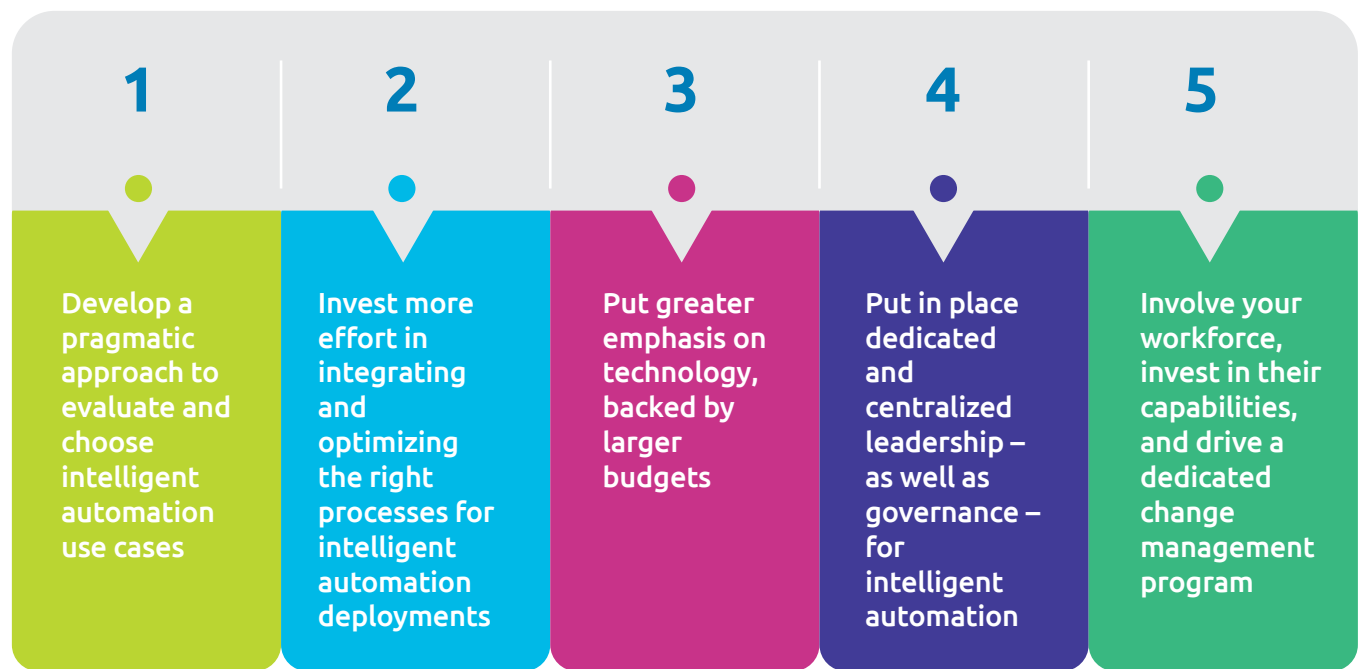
1

Develop a pragmatic approach to evaluate and choose intelligent automation use cases

2

Invest more effort in integrating and optimizing the right processes for intelligent automation deployments

3

Put greater emphasis on technology, backed by larger budgets

4

Put in place dedicated and centralized leadership – as well as governance – for intelligent automation

5

Involve your workforce, invest in their capabilities, and drive a dedicated change management program